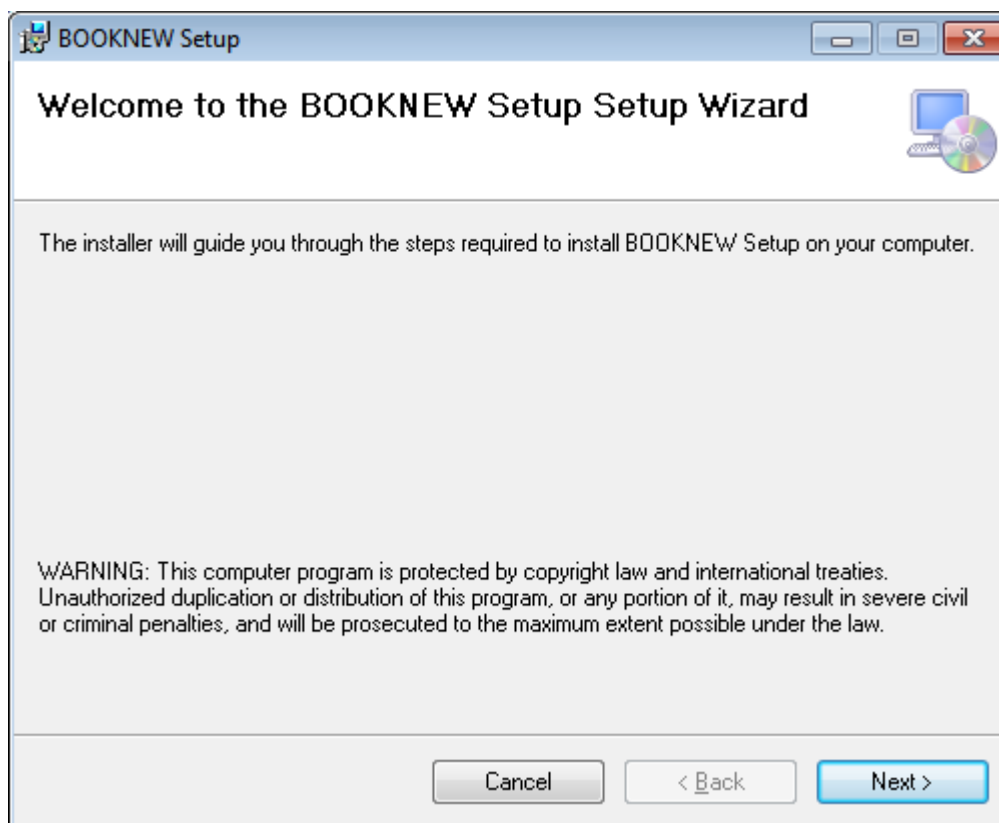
BOOKNEW Setup

Welcome to the BOOKNEW Setup Setup Wizard

The installer will guide you through the steps required to install BOOKNEW Setup on your computer.

WARNING: This computer program is protected by copyright law and international treaties. Unauthorized duplication or distribution of this program, or any portion of it, may result in severe civil or criminal penalties, and will be prosecuted to the maximum extent possible under the law.

Cancel
< Back
Next >